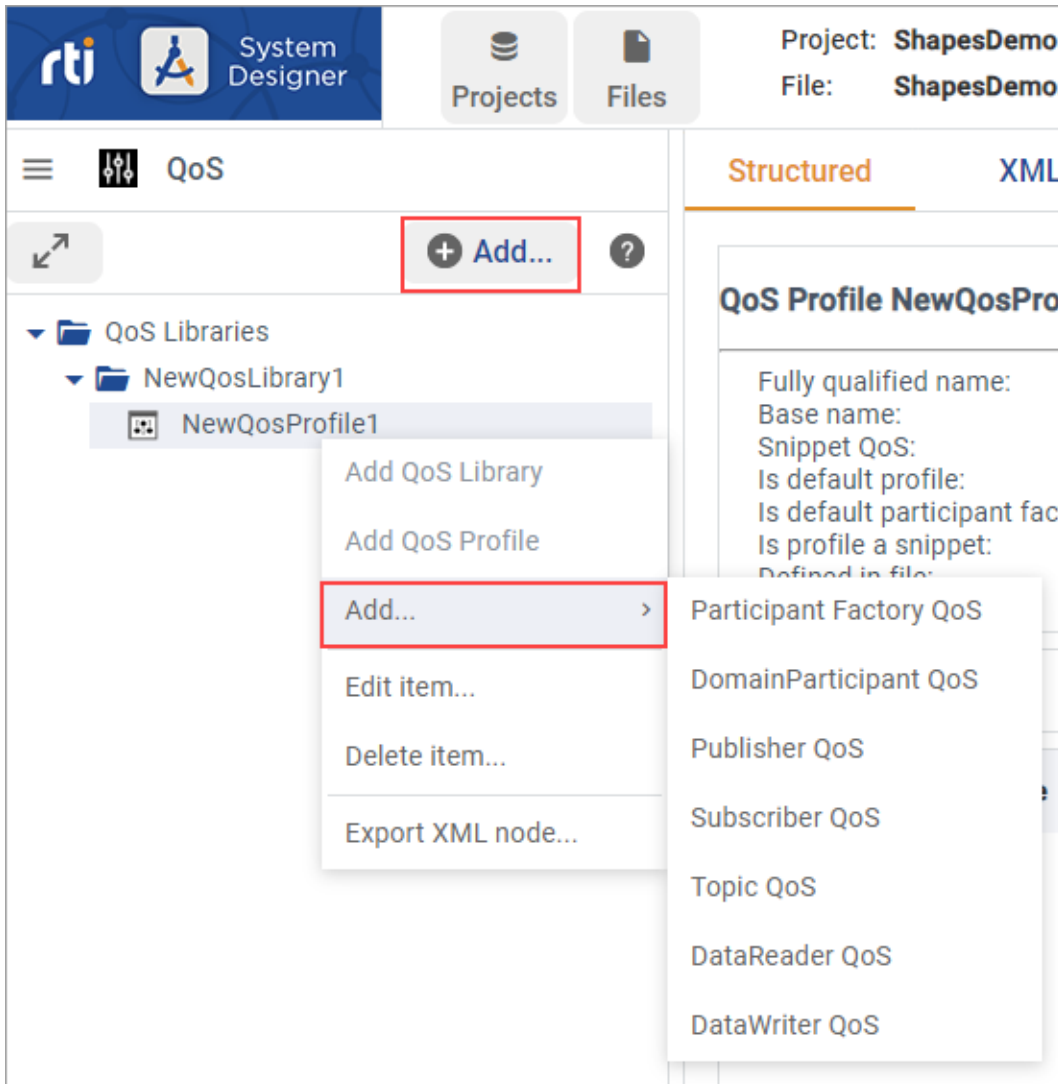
rti System Designer

Projects

Files

Project: ShapesDemo

File: ShapesDemo

QoS

Structured

XML

Add...

QoS Libraries

NewQosLibrary1

NewQosProfile1

QoS Profile NewQosPro

Fully qualified name:
Base name:
Snippet QoS:
Is default profile:
Is default participant fac
Is profile a snippet:
Defined in file:

Add QoS Library

Add QoS Profile

Add...

Edit item...

Delete item...

Export XML node...

Participant Factory QoS

DomainParticipant QoS

Publisher QoS

Subscriber QoS

Topic QoS

DataReader QoS

DataWriter QoS